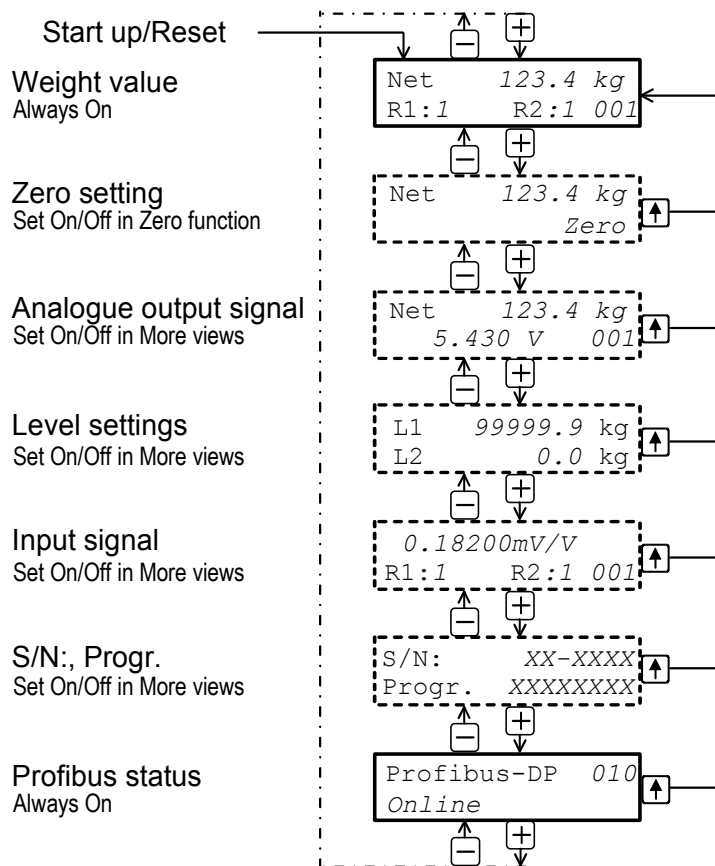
Start up/Reset

Weight value
Always On

Net 123.4 kg
R1:1 R2:1 001

Zero setting
Set On/Off in Zero function

Net 123.4 kg
Zero

Analogue output signal
Set On/Off in More views

Net 123.4 kg
5.430 V 001

Level settings
Set On/Off in More views

L1 99999.9 kg
L2 0.0 kg

Input signal
Set On/Off in More views

0.18200mV/V
R1:1 R2:1 001

S/N:, Progr.
Set On/Off in More views

S/N: XX-XXXX
Progr. XXXXXXXX

Profibus status
Always On

Profibus-DP 010
Online